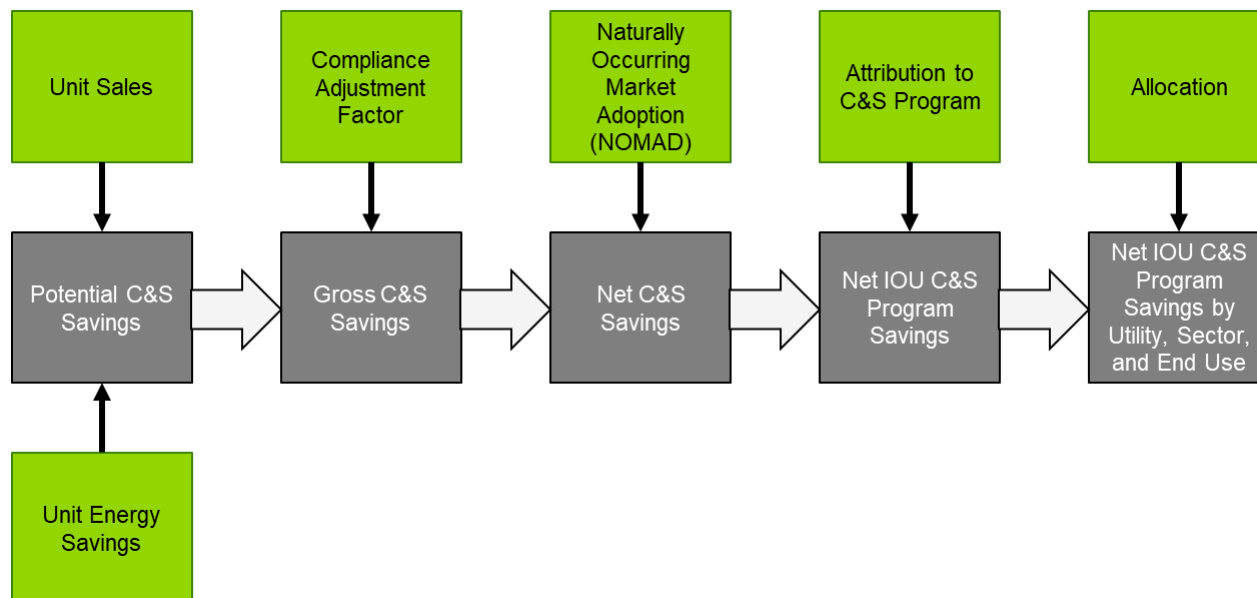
Unit Sales

Compliance Adjustment Factor

Naturally Occurring Market Adoption (NOMAD)

Attribution to C&S Program

Allocation

Potential C&S Savings

Gross C&S Savings

Net C&S Savings

Net IOU C&S Program Savings

Net IOU C&S Program Savings by Utility, Sector, and End Use

Unit Energy Savings